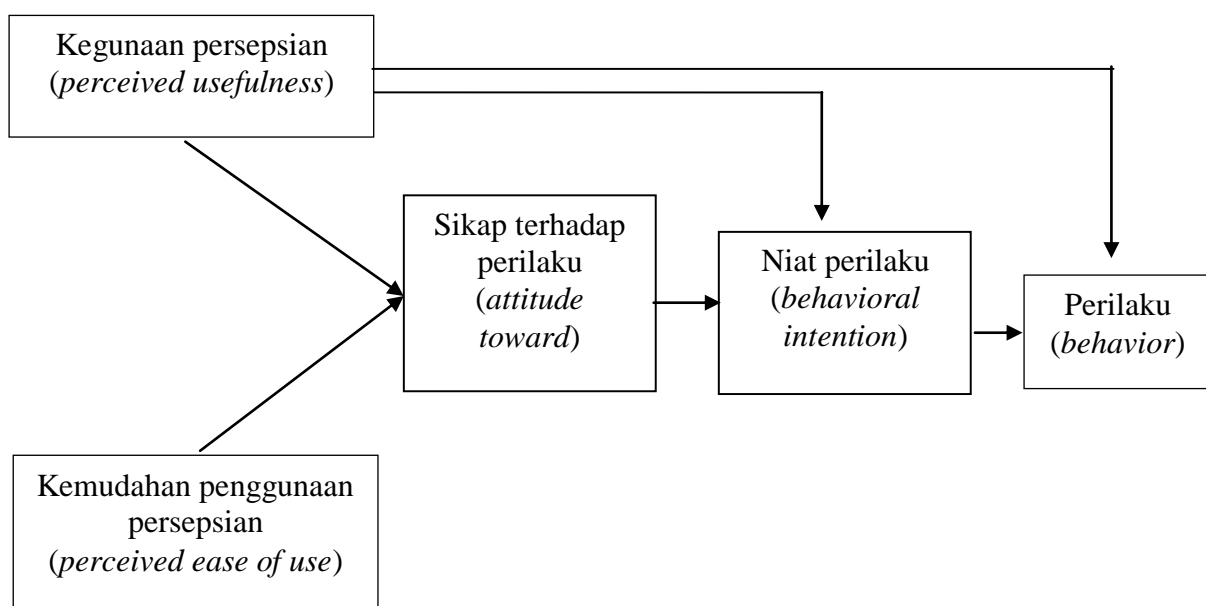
Kegunaan persepsian (perceived usefulness)

Sikap terhadap perilaku (attitude toward)

Niat perilaku (behavioral intention)

Perilaku (behavior)

Kemudahan penggunaan persepsian (perceived ease of use)